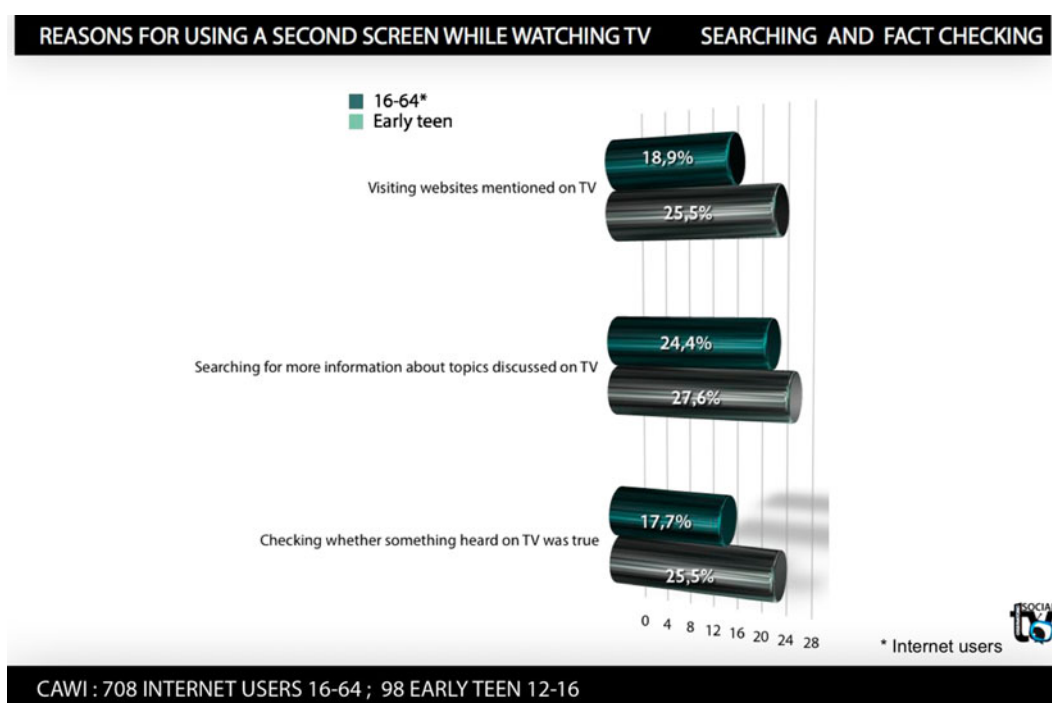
REASONS FOR USING A SECOND SCREEN WHILE WATCHING TV SEARCHING AND FACT CHECKING

16-64*
Early teen

Visiting websites mentioned on TV
18,9%
25,5%

Searching for more information about topics discussed on TV
24,4%
27,6%

Checking whether something heard on TV was true
17,7%
25,5%

0 4 8 12 16 20 24 28

* Internet users

SOCIAL tv

CAWI : 708 INTERNET USERS 16-64 ; 98 EARLY TEEN 12-16